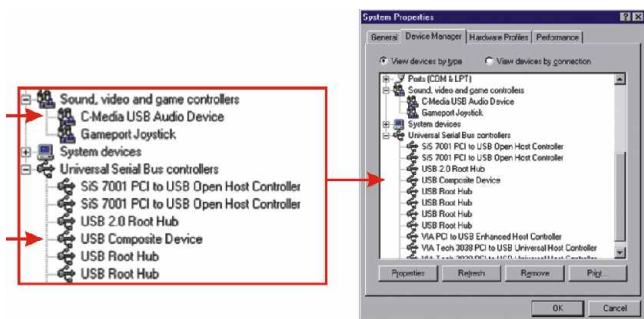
Sound, video and game controllers
C-Media USB Audio Device
Gameport Joystick
System devices
Universal Serial Bus controllers
SiS 7001 PCI to USB Open Host Controller
SiS 7001 PCI to USB Open Host Controller
USB 2.0 Root Hub
USB Composite Device
USB Root Hub
USB Root Hub

System Properties
? X
General
Device Manager
Hardware Profiles
Performance
View devices by type
View devices by connection
Ports (COM & LPT)
Sound, video and game controllers
C-Media USB Audio Device
Gameport Joystick
System devices
Universal Serial Bus controllers
SiS 7001 PCI to USB Open Host Controller
SiS 7001 PCI to USB Open Host Controller
USB 2.0 Root Hub
USB Composite Device
USB Root Hub
USB Root Hub
USB Root Hub
USB Root Hub
VIA PCI to USB Enhanced Host Controller
VIA Tech 3038 PCI to USB Universal Host Controller
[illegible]
Properties
Refresh
Remove
Print...
OK
Cancel